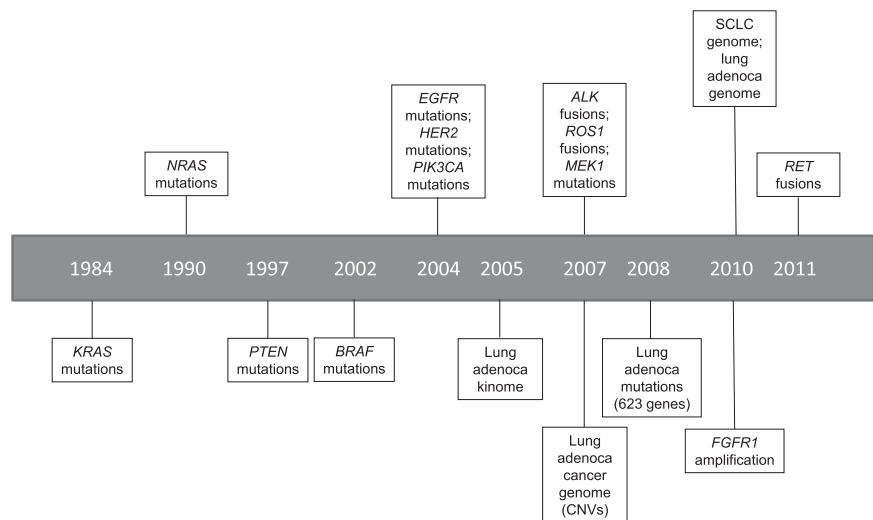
SCLC genome; lung adenoca genome

NRAS mutations

EGFR mutations; HER2 mutations; PIK3CA mutations

ALK fusions; ROS1 fusions; MEK1 mutations

RET fusions

1984 1990 1997 2002 2004 2005 2007 2008 2010 2011

KRAS mutations

PTEN mutations

BRAF mutations

Lung adenoca kinome

Lung adenoca mutations (623 genes)

Lung adenoca cancer genome (CNVs)

FGFR1 amplification